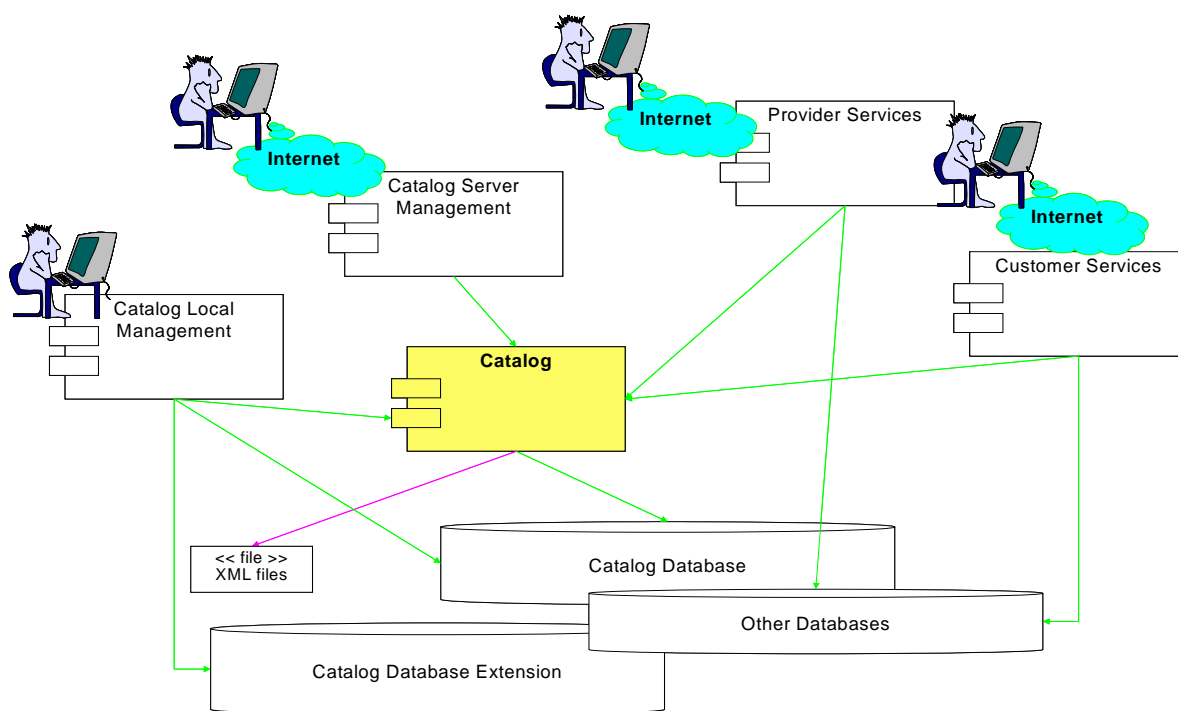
Internet

Provider Services

Internet

Internet

Catalog Server Management

Internet

Customer Services

Catalog Local Management

Catalog

<< file >>
XML files

Catalog Database

Other Databases

Catalog Database Extension